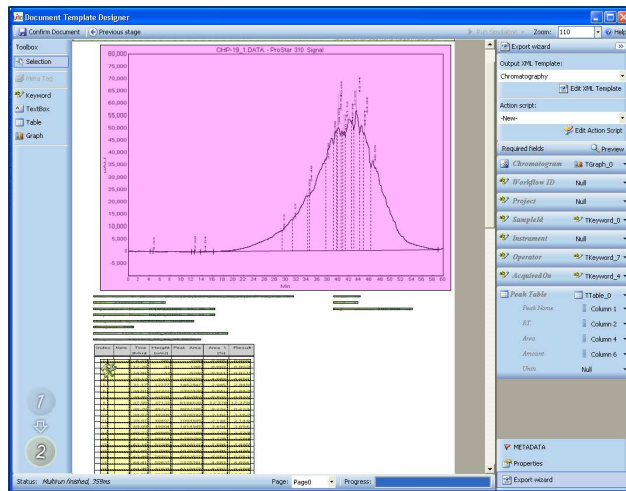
Document Template Designer

Confirm Document
Previous stage
Zoom: 110
Help

Toolbox
Selection
Meta Tag
Keyword
TextBox
Table
Graph

CHP-18_1.DATA - ProStar 310 Signal

80,000
75,000
70,000
65,000
60,000
55,000
50,000
45,000
40,000
35,000
30,000
25,000
20,000
15,000
10,000
5,000
0
-5,000

2 4 6 8 10 12 14 16 18 20 22 24 26 28 30 32 34 36 38 40 42 44 46 48 50 52 54 56 58 60
Min

| Index | Name | Time [Min] | Height [µV] | Peak Area | Area % [%] | Percent |
|---|---|---|---|---|---|---|

Export wizard
Output XML Template:
Chromatography
Edit XML Template
Action script:
-New-
Edit Action Script
Required fields
Preview
Chromatogram
TGraph_0
Workflow ID
Null
Project
Null
SampleId
TKeyword_0
Instrument
Null
Operator
TKeyword_7
AcquiredOn
TKeyword_4
Peak Table
TTable_0
Peak Name
Column 1
RT
Column 2
Area
Column 4
Amount
Column 6
Units
Null

METADATA
Properties
Export wizard

1
2

Status: Multirun finished, 359ms
Page: Page0
Progress: